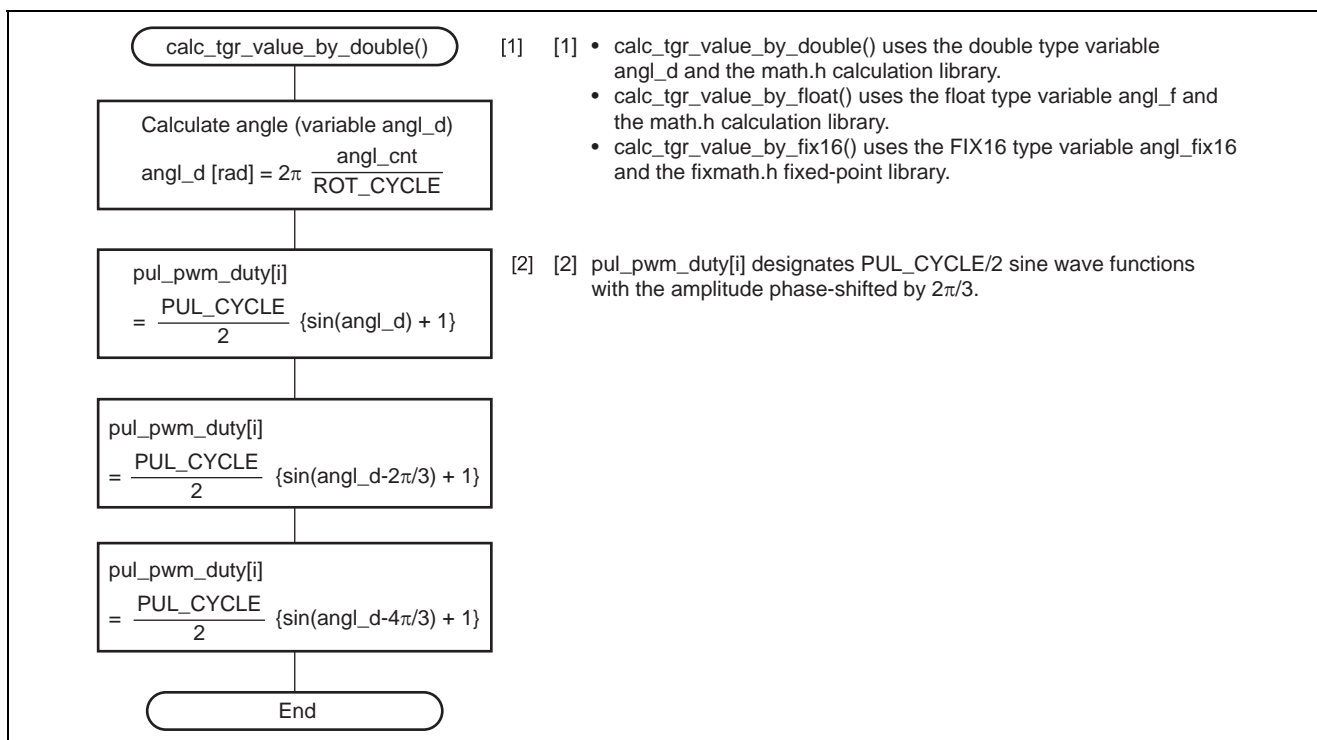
calc_tgr_value_by_double()

Calculate angle (variable angl_d)

angl_d [rad] = $2\pi \frac{angl\_cnt}{ROT\_CYCLE}$

pul_pwm_duty[i]
= $\frac{PUL\_CYCLE}{2}$ {sin(angl_d) + 1}

pul_pwm_duty[i]
= $\frac{PUL\_CYCLE}{2}$ {sin(angl_d-$2\pi/3$) + 1}

pul_pwm_duty[i]
= $\frac{PUL\_CYCLE}{2}$ {sin(angl_d-$4\pi/3$) + 1}

End

[1]

[1] • calc_tgr_value_by_double() uses the double type variable angl_d and the math.h calculation library.
• calc_tgr_value_by_float() uses the float type variable angl_f and the math.h calculation library.
• calc_tgr_value_by_fix16() uses the FIX16 type variable angl_fix16 and the fixmath.h fixed-point library.

[2]

[2] pul_pwm_duty[i] designates PUL_CYCLE/2 sine wave functions with the amplitude phase-shifted by $2\pi/3$.